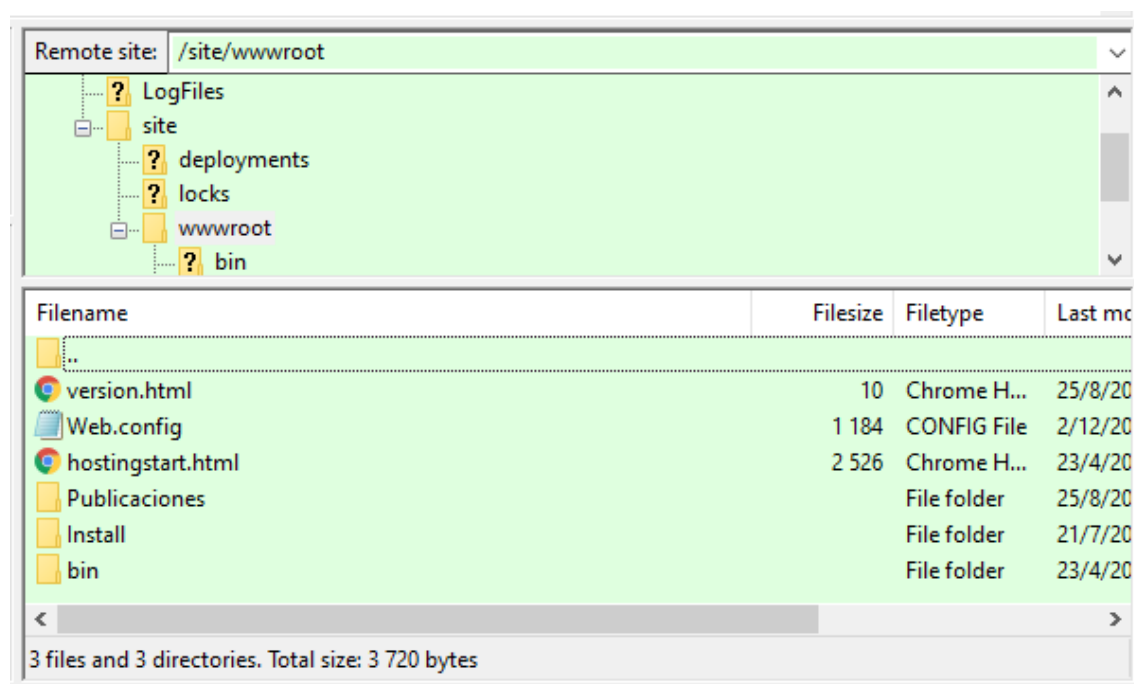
Remote site: /site/wwwroot

? LogFiles
site
? deployments
? locks
wwwroot
? bin

| Filename | Filesize | Filetype | Last mo |
|---|---|---|---|
| .. | | | |
| version.html | 10 | Chrome H... | 25/8/20 |
| Web.config | 1 184 | CONFIG File | 2/12/20 |
| hostingstart.html | 2 526 | Chrome H... | 23/4/20 |
| Publicaciones | | File folder | 25/8/20 |
| Install | | File folder | 21/7/20 |
| bin | | File folder | 23/4/20 |

3 files and 3 directories. Total size: 3 720 bytes